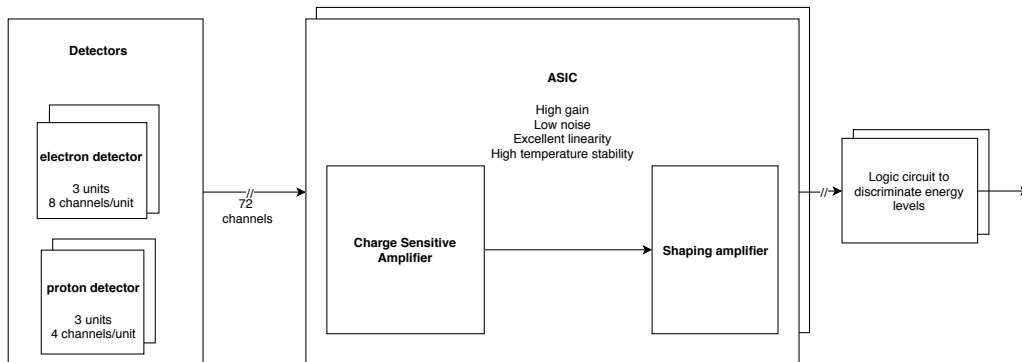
Detectors

electron detector

3 units
8 channels/unit

proton detector

3 units
4 channels/unit

72
channels

ASIC

High gain
Low noise
Excellent linearity
High temperature stability

Charge Sensitive Amplifier

Shaping amplifier

Logic circuit to discriminate energy levels